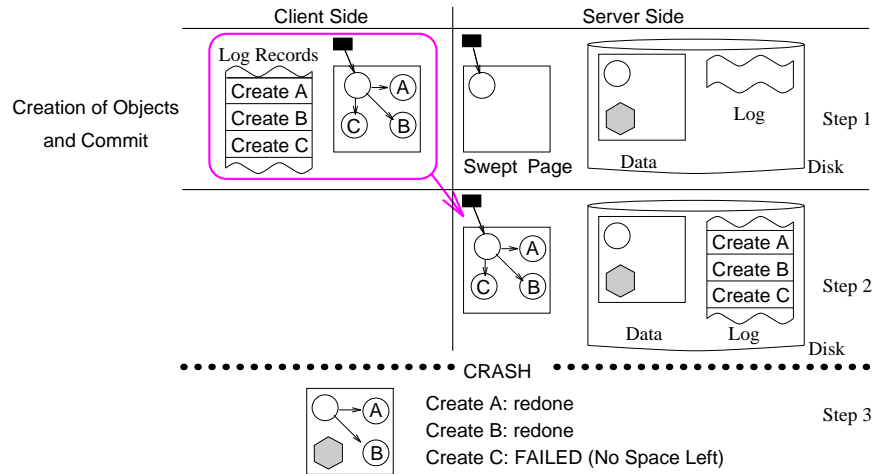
Client Side

Server Side

Creation of Objects and Commit

Log Records

Create A

Create B

Create C

A

C

B

Swept Page

Data

Log

Step 1

Disk

A

C

B

Create A

Create B

Create C

Step 2

Data

Log

Disk

CRASH

A

B

Create A: redone

Create B: redone

Create C: FAILED (No Space Left)

Step 3